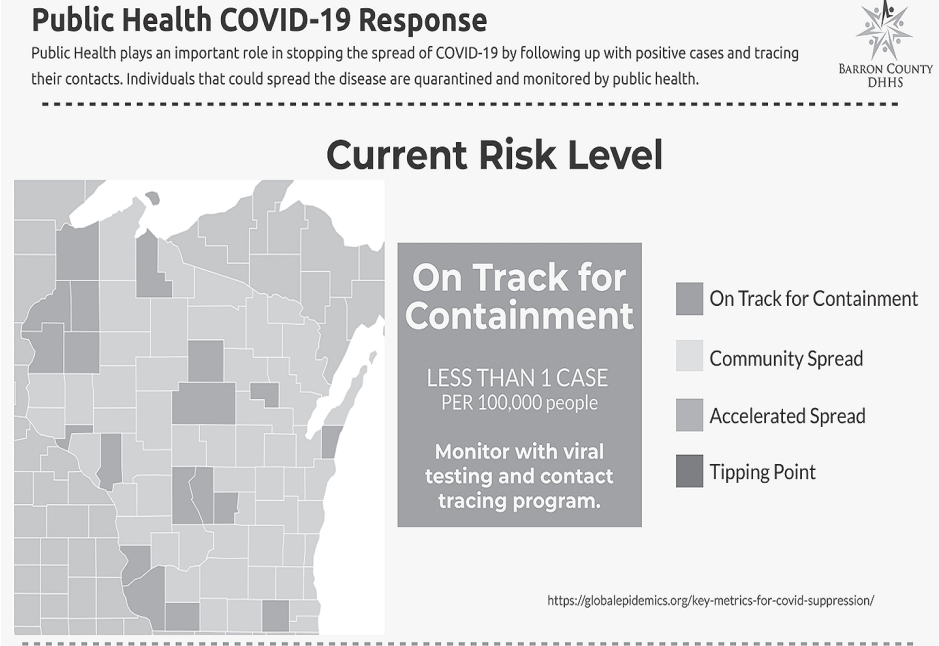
Public Health COVID-19 Response

Public Health plays an important role in stopping the spread of COVID-19 by following up with positive cases and tracing their contacts. Individuals that could spread the disease are quarantined and monitored by public health.

BARRON COUNTY DHHS

Current Risk Level

On Track for Containment

LESS THAN 1 CASE PER 100,000 people

Monitor with viral testing and contact tracing program.

On Track for Containment

Community Spread

Accelerated Spread

Tipping Point

https://globalepidemics.org/key-metrics-for-covid-suppression/